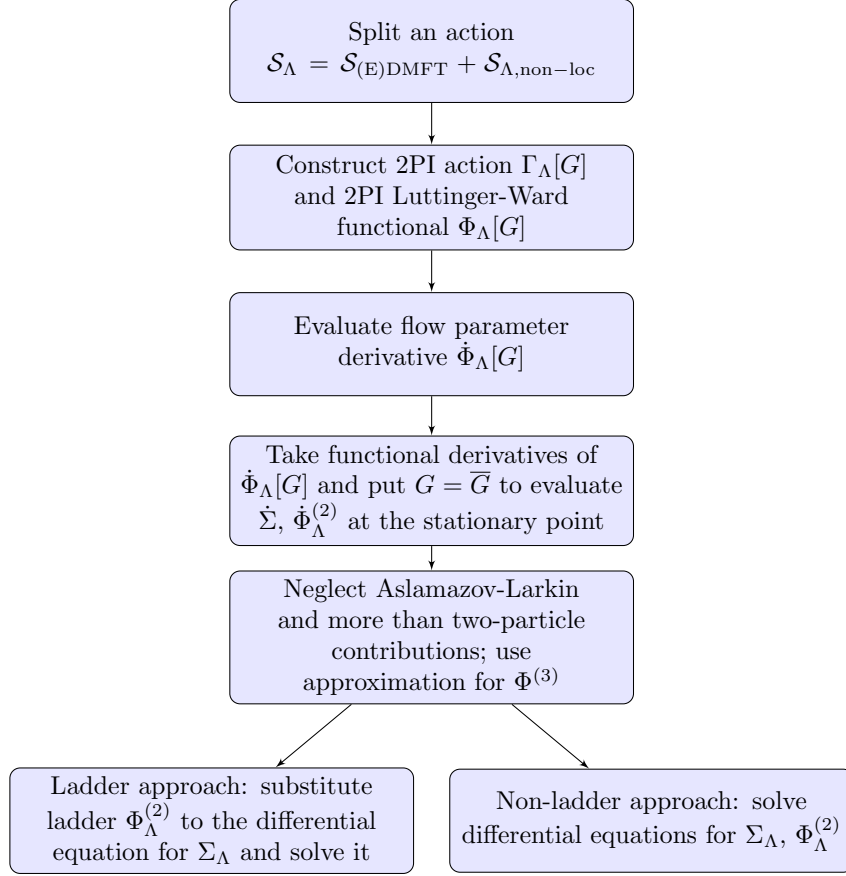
Split an action
$\mathcal{S}_\Lambda = \mathcal{S}_{\mathrm{(E)DMFT}} + \mathcal{S}_{\Lambda,\mathrm{non-loc}}$

Construct 2PI action $\Gamma_\Lambda[G]$ and 2PI Luttinger-Ward functional $\Phi_\Lambda[G]$

Evaluate flow parameter derivative $\dot{\Phi}_\Lambda[G]$

Take functional derivatives of $\dot{\Phi}_\Lambda[G]$ and put $G = \overline{G}$ to evaluate $\dot{\Sigma}$, $\dot{\Phi}^{(2)}_\Lambda$ at the stationary point

Neglect Aslamazov-Larkin and more than two-particle contributions; use approximation for $\Phi^{(3)}$

Ladder approach: substitute ladder $\Phi^{(2)}_\Lambda$ to the differential equation for $\Sigma_\Lambda$ and solve it

Non-ladder approach: solve differential equations for $\Sigma_\Lambda$, $\Phi^{(2)}_\Lambda$